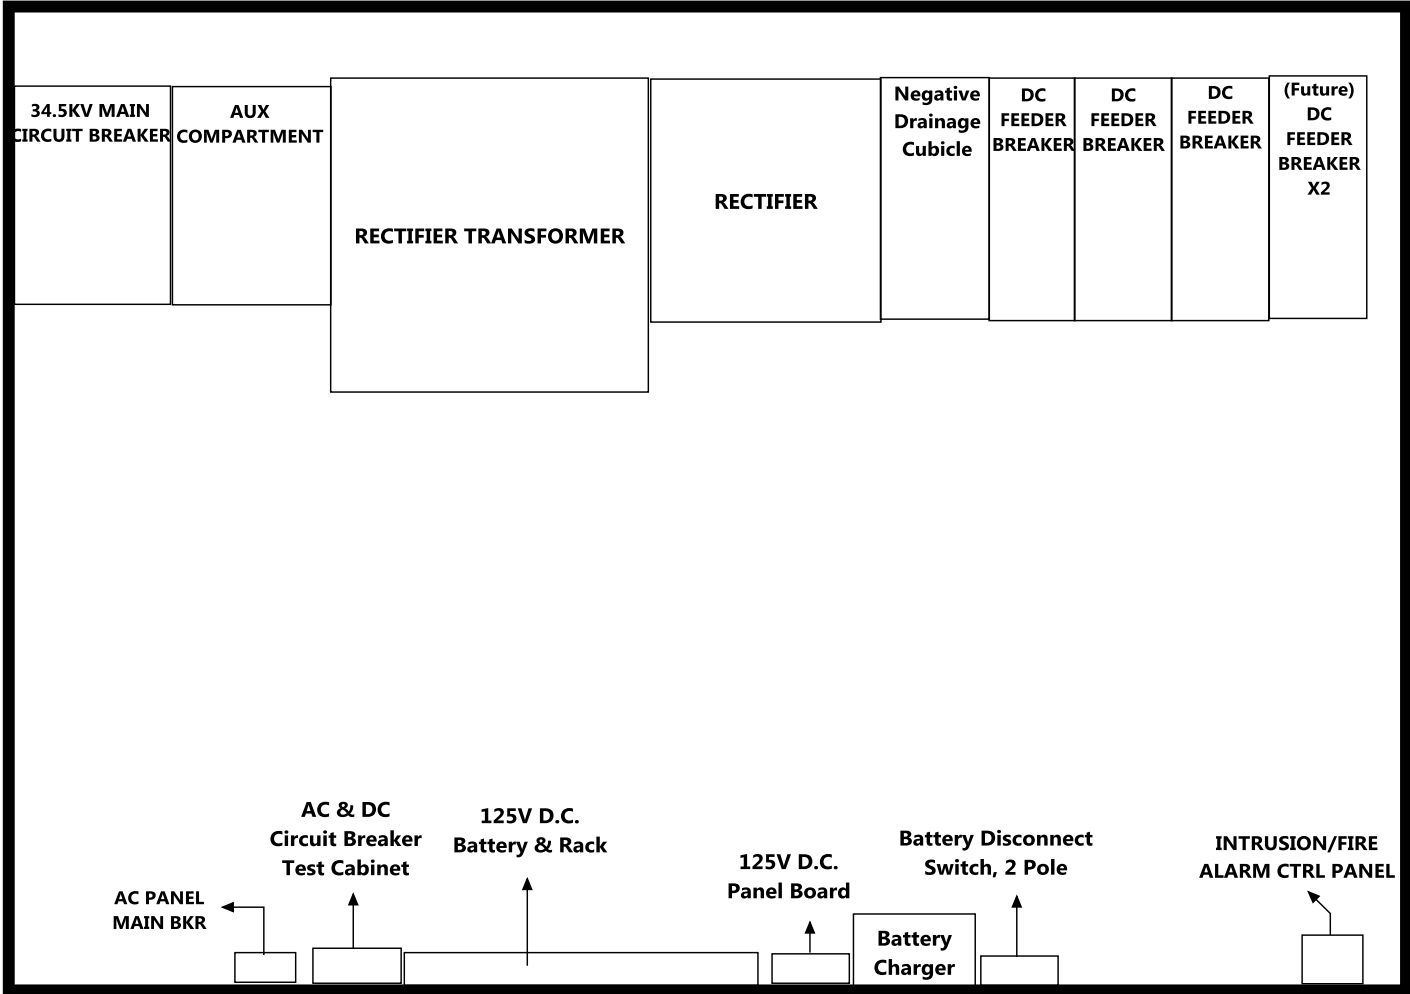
34.5KV MAIN CIRCUIT BREAKER

AUX COMPARTMENT

RECTIFIER TRANSFORMER

RECTIFIER

Negative Drainage Cubicle

DC FEEDER BREAKER

DC FEEDER BREAKER

DC FEEDER BREAKER

(Future) DC FEEDER BREAKER X2

AC & DC Circuit Breaker Test Cabinet

125V D.C. Battery & Rack

125V D.C. Panel Board

Battery Disconnect Switch, 2 Pole

INTRUSION/FIRE ALARM CTRL PANEL

AC PANEL MAIN BKR

Battery Charger